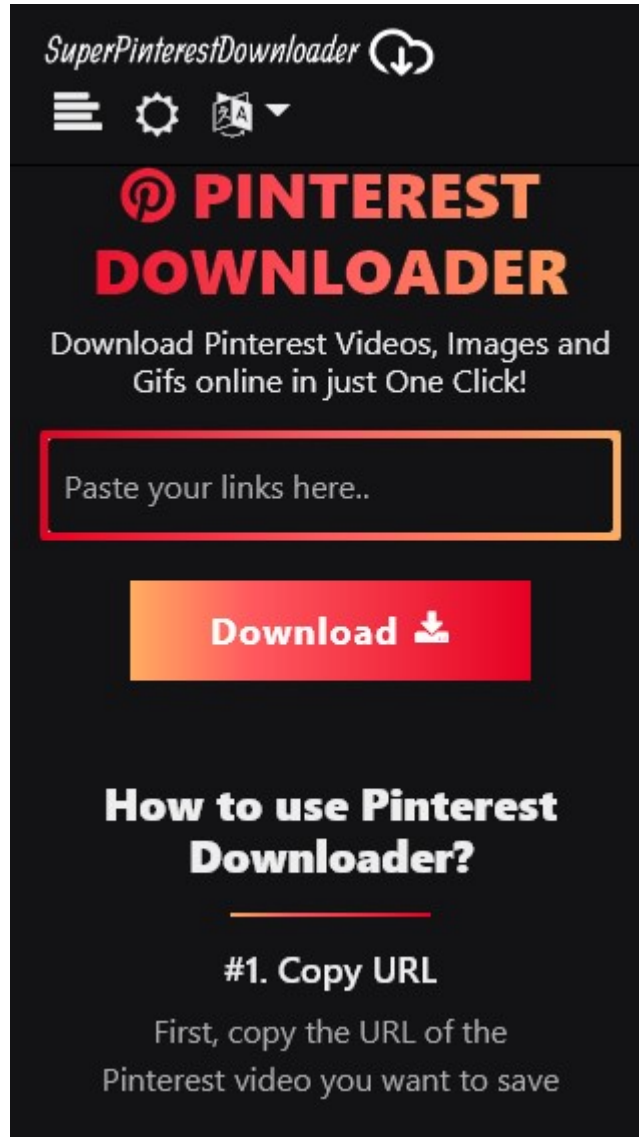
SuperPinterestDownloader

PINTEREST DOWNLOADER

Download Pinterest Videos, Images and Gifs online in just One Click!

Paste your links here..

Download

How to use Pinterest Downloader?

#1. Copy URL

First, copy the URL of the Pinterest video you want to save